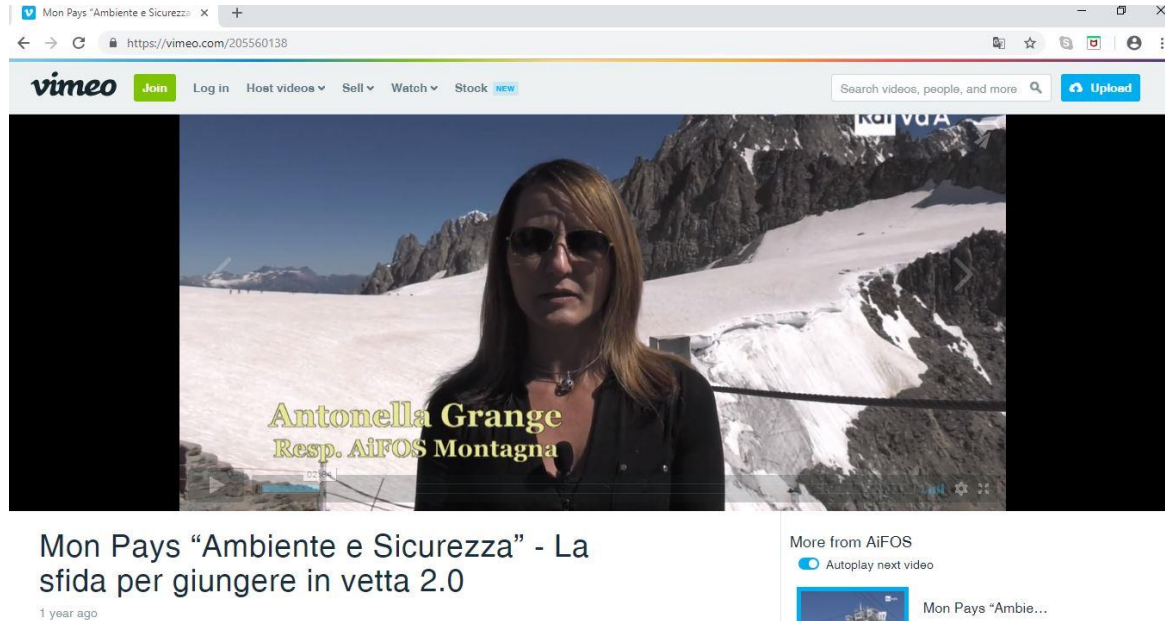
Mon Pays "Ambiente e Sicurezza ×

https://vimeo.com/205560138

vimeo Join Log in Host videos Sell Watch Stock NEW

Search videos, people, and more

Upload

Rai VdA

Antonella Grange
Resp. AiFOS Montagna

Mon Pays "Ambiente e Sicurezza" - La sfida per giungere in vetta 2.0

1 year ago

More from AiFOS

Autoplay next video

Mon Pays "Ambie...